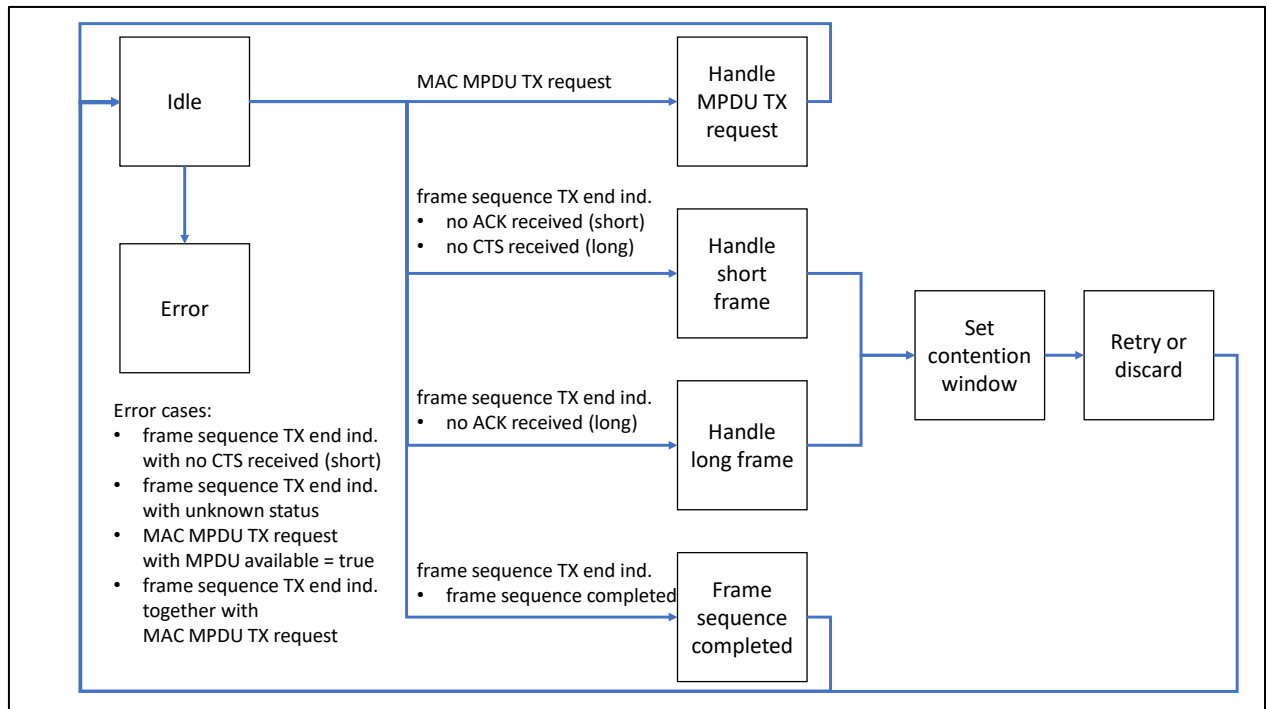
Idle

MAC MPDU TX request

Handle MPDU TX request

Error

frame sequence TX end ind.
• no ACK received (short)
• no CTS received (long)

Handle short frame

Set contention window

Retry or discard

frame sequence TX end ind.
• no ACK received (long)

Handle long frame

Error cases:
• frame sequence TX end ind. with no CTS received (short)
• frame sequence TX end ind. with unknown status
• MAC MPDU TX request with MPDU available = true
• frame sequence TX end ind. together with MAC MPDU TX request

frame sequence TX end ind.
• frame sequence completed

Frame sequence completed